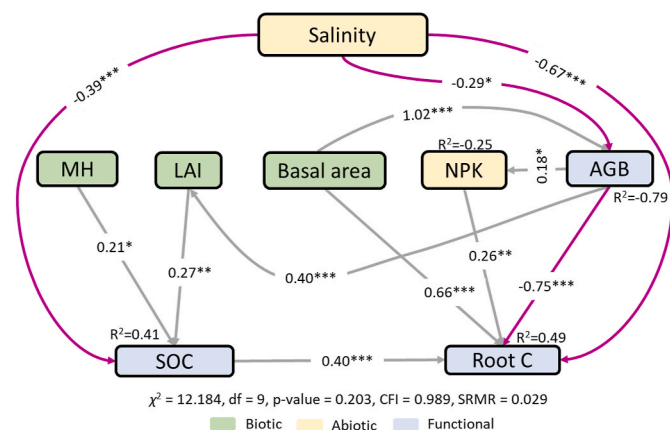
Salinity

-0.39***

-0.29*

-0.67***

1.02***

R$^2$=-0.25

MH

LAI

Basal area

NPK

0.18*

AGB

R$^2$=-0.79

0.21*

0.27**

0.40***

0.26**

0.66***

-0.75***

R$^2$=0.41

R$^2$=0.49

SOC

0.40***

Root C

$\chi^2$ = 12.184, df = 9, p-value = 0.203, CFI = 0.989, SRMR = 0.029

Biotic

Abiotic

Functional